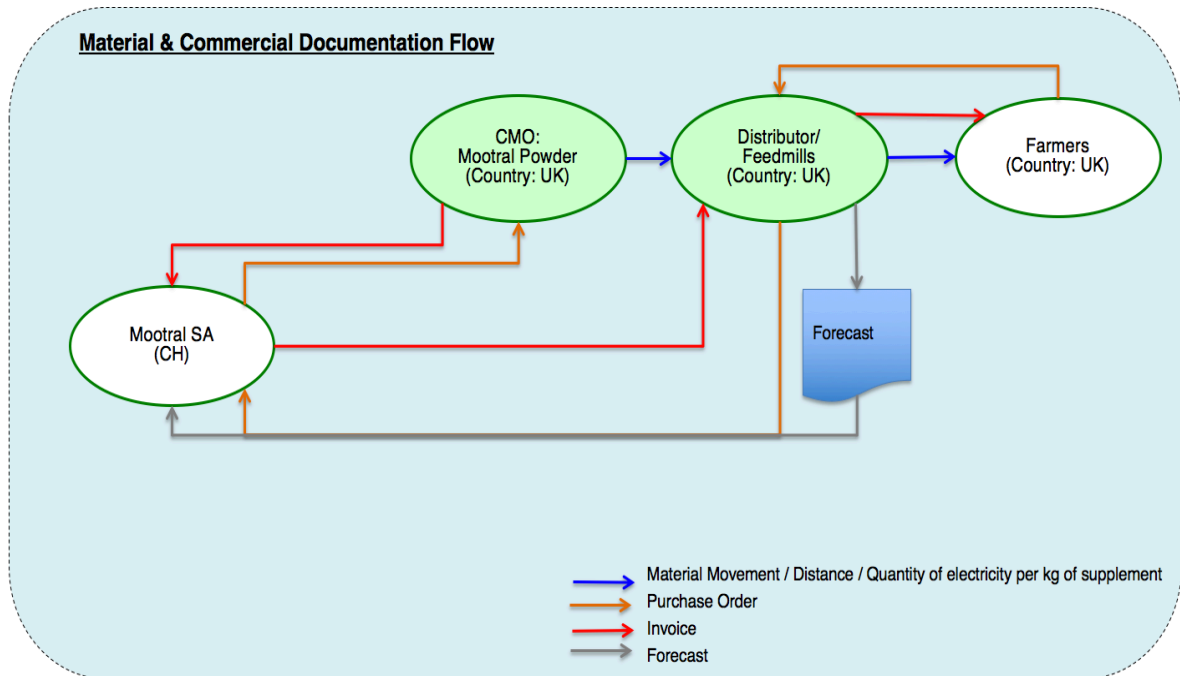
Material & Commercial Documentation Flow

CMO:
Mootral Powder
(Country: UK)

Distributor/
Feedmills
(Country: UK)

Farmers
(Country: UK)

Mootral SA
(CH)

Forecast

Material Movement / Distance / Quantity of electricity per kg of supplement
Purchase Order
Invoice
Forecast